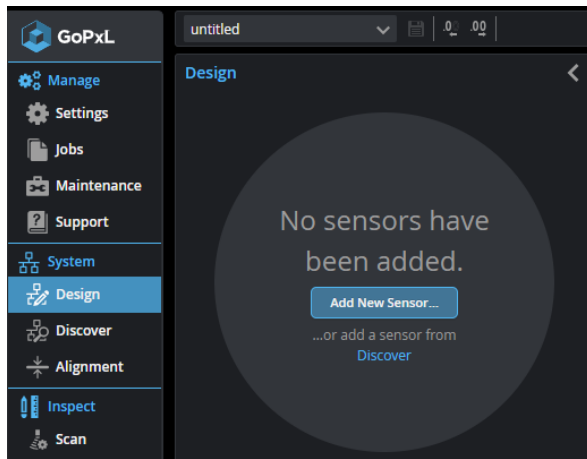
GoPxL

Manage
Settings
Jobs
Maintenance
Support

System
Design
Discover
Alignment

Inspect
Scan

untitled

.0 .00

Design

No sensors have been added.

Add New Sensor...

...or add a sensor from Discover